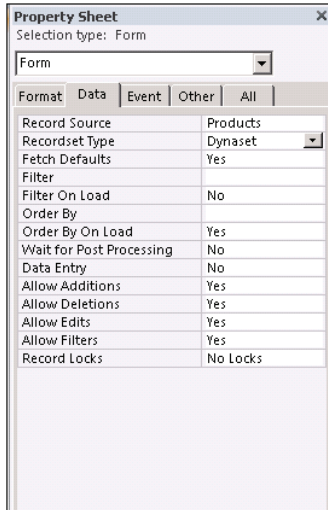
Property Sheet ×
Selection type: Form

Form

Format | Data | Event | Other | All

| | |
|---|---|
| Record Source | Products |
| Recordset Type | Dynaset |
| Fetch Defaults | Yes |
| Filter | |
| Filter On Load | No |
| Order By | |
| Order By On Load | Yes |
| Wait for Post Processing | No |
| Data Entry | No |
| Allow Additions | Yes |
| Allow Deletions | Yes |
| Allow Edits | Yes |
| Allow Filters | Yes |
| Record Locks | No Locks |